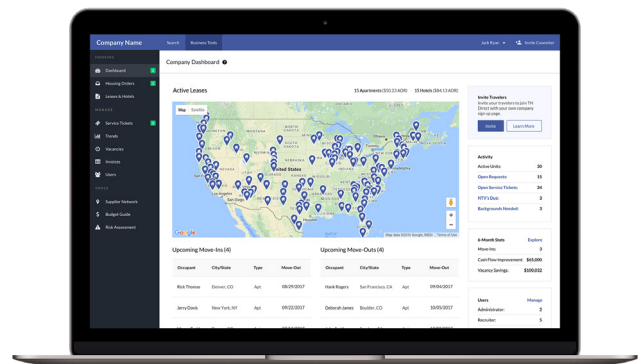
Company Name
Search
Business Tools
Jack Ryan
Invite Coworker

Dashboard
Housing Orders
Leases & Hotels

Service Tickets
Trends
Vacancies
Invoices
Users

Supplier Network
Budget Guide
Risk Assessment

Company Dashboard

Active Leases
15 Apartments ($10.13 ADR)
15 Hotels ($84.13 ADR)

Map
Satellite
United States
Los Angeles
San Diego
Mexico
Google
Map data ©2020 Google, INEGI
Terms of Use

Invite Travelers
Invite your travelers to join TH Direct with your own company sign-up page.
Invite
Learn More

Activity
| | |
|---|---|
| Active Units: | 30 |
| Open Requests | 15 |
| Open Service Tickets: | 24 |
| NTV's Due: | 3 |
| Backgrounds Needed: | 3 |

6-Month Stats
Explore
| | |
|---|---|
| Move-Ins: | 3 |
| Cost Flow Improvement: | $61,940 |
| Vacancy Savings: | $100,032 |

Users
Manage
| | |
|---|---|
| Administrator: | 2 |
| Recruiter: | 5 |

Upcoming Move-Ins (4)
| Occupant | City/State | Type | Move-Out |
|---|---|---|---|
| Rick Thomas | Denver, CO | Apt | 08/29/2017 |
| Jerry Davis | New York, NY | Apt | 09/22/2017 |

Upcoming Move-Outs (4)
| Occupant | City/State | Type | Move-Out |
|---|---|---|---|
| Hank Rogers | San Francisco, CA | Apt | 09/04/2017 |
| Deborah James | Boulder, CO | Apt | 09/13/2017 |